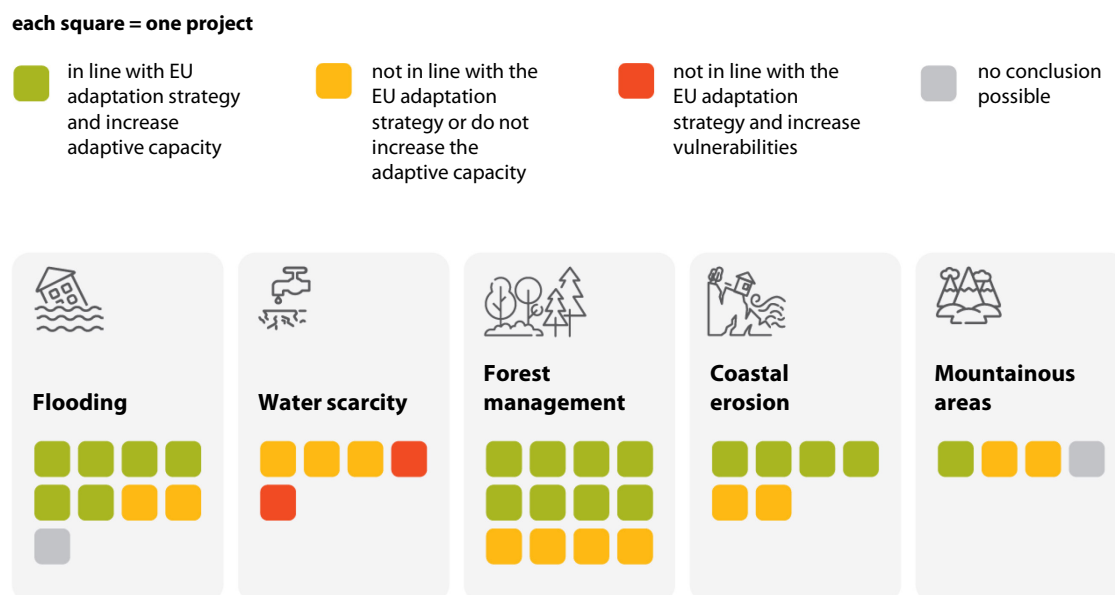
each square = one project

in line with EU adaptation strategy and increase adaptive capacity

not in line with the EU adaptation strategy or do not increase the adaptive capacity

not in line with the EU adaptation strategy and increase vulnerabilities

no conclusion possible

Flooding

Water scarcity

Forest management

Coastal erosion

Mountainous areas